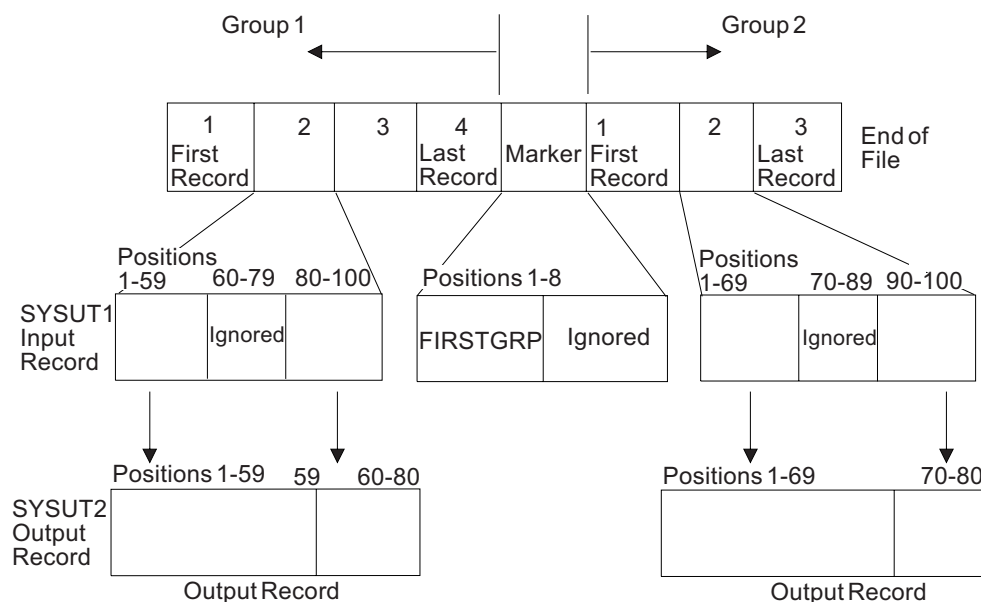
Group 1

Group 2

1 First Record

2

3

4 Last Record

Marker

1 First Record

2

3 Last Record

End of File

Positions 1-59 60-79 80-100

SYSUT1 Input Record

Ignored

Positions 1-8

FIRSTGRP

Ignored

Positions 1-69 70-89 90-100

Ignored

Positions 1-59 59 60-80

SYSUT2 Output Record

Output Record

Positions 1-69 70-80

Output Record